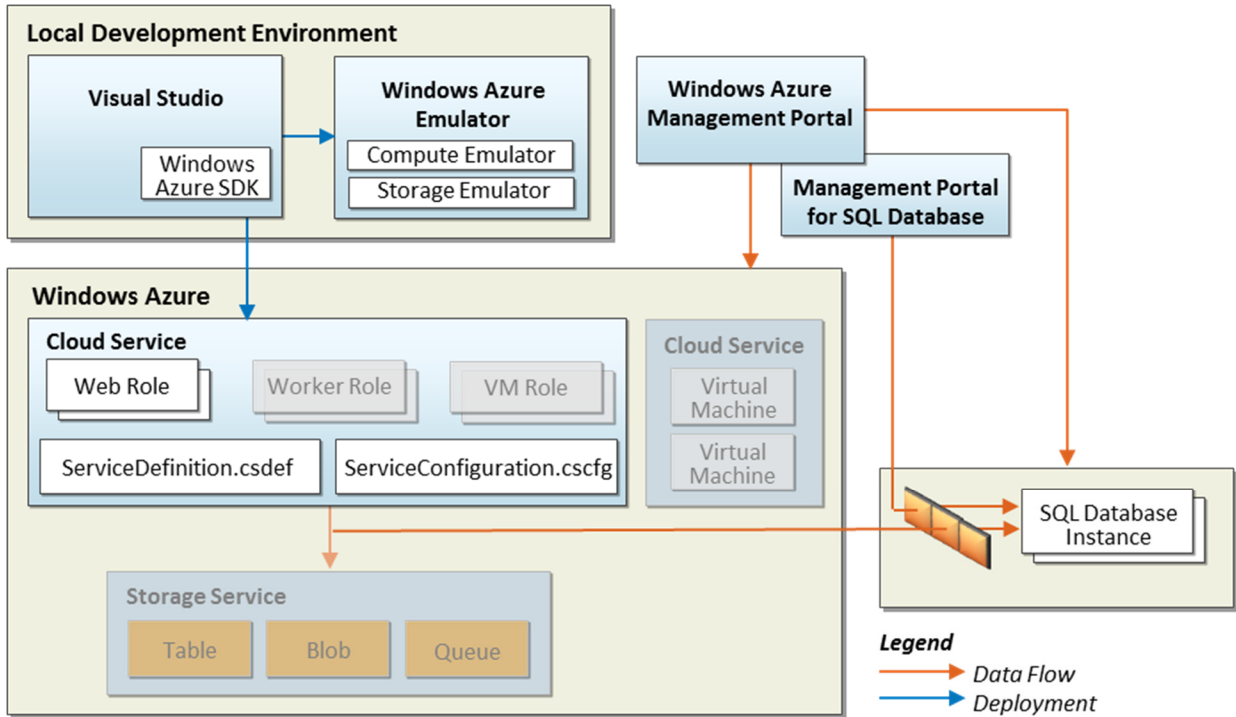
Local Development Environment

Visual Studio

Windows Azure SDK

Windows Azure Emulator

Compute Emulator

Storage Emulator

Windows Azure Management Portal

Management Portal for SQL Database

Windows Azure

Cloud Service

Web Role

Worker Role

VM Role

ServiceDefinition.csdef

ServiceConfiguration.cscfg

Cloud Service

Virtual Machine

Virtual Machine

SQL Database Instance

Storage Service

Table

Blob

Queue

Legend

Data Flow

Deployment